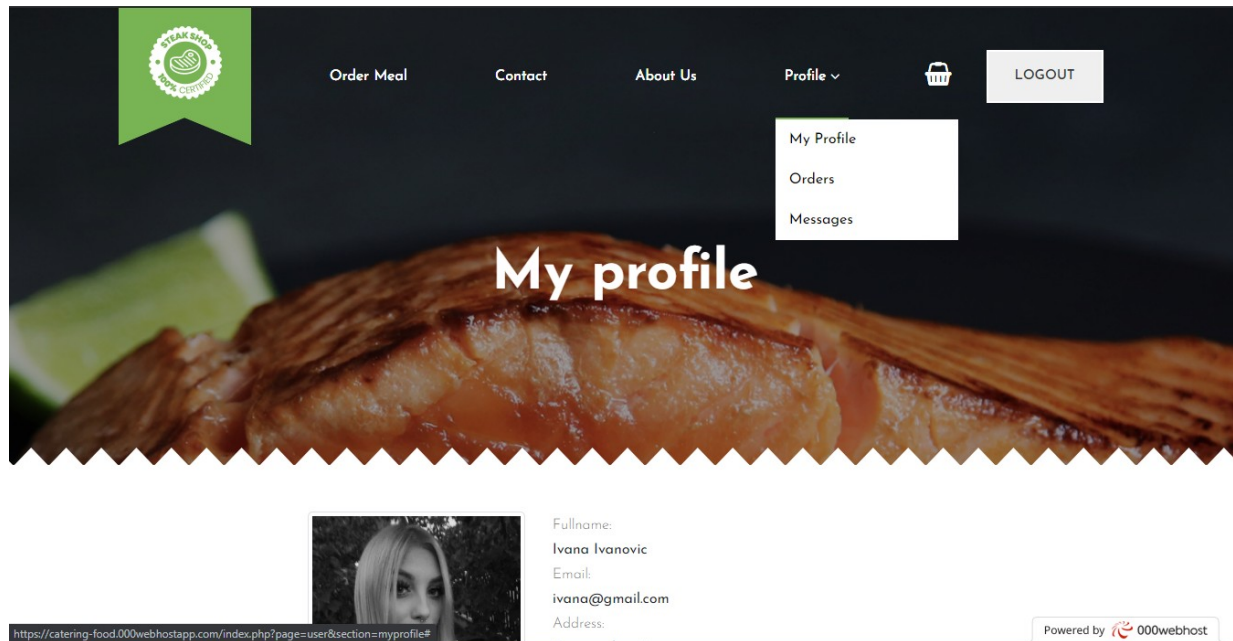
STEAK SHOP
100% CERTIFIED

Order Meal
Contact
About Us
Profile
LOGOUT

My Profile
Orders
Messages

My profile

Fullname:
Ivana Ivanovic
Email:
ivana@gmail.com
Address:

https://catering-food.000webhostapp.com/index.php?page=user&section=myprofile#

Powered by 000webhost